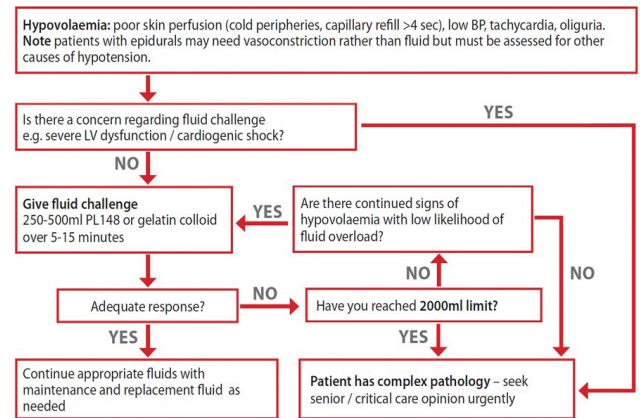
**Hypovolaemia:** poor skin perfusion (cold peripheries, capillary refill >4 sec), low BP, tachycardia, oliguria. **Note** patients with epidurals may need vasoconstriction rather than fluid but must be assessed for other causes of hypotension.

Is there a concern regarding fluid challenge e.g. severe LV dysfunction / cardiogenic shock?

YES

NO

**Give fluid challenge**
250-500ml PL148 or gelatin colloid over 5-15 minutes

YES

Are there continued signs of hypovolaemia with low likelihood of fluid overload?

NO

NO

Adequate response?

NO

Have you reached **2000ml limit?**

YES

YES

Continue appropriate fluids with maintenance and replacement fluid as needed

**Patient has complex pathology** – seek senior / critical care opinion urgently